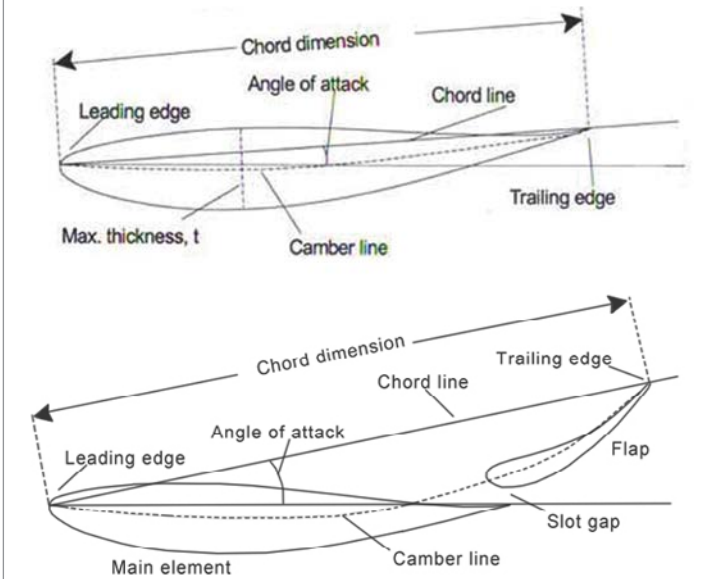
Chord dimension
Angle of attack
Leading edge
Chord line
Trailing edge
Max. thickness, t
Camber line

Chord dimension
Trailing edge
Chord line
Angle of attack
Leading edge
Flap
Slot gap
Main element
Camber line